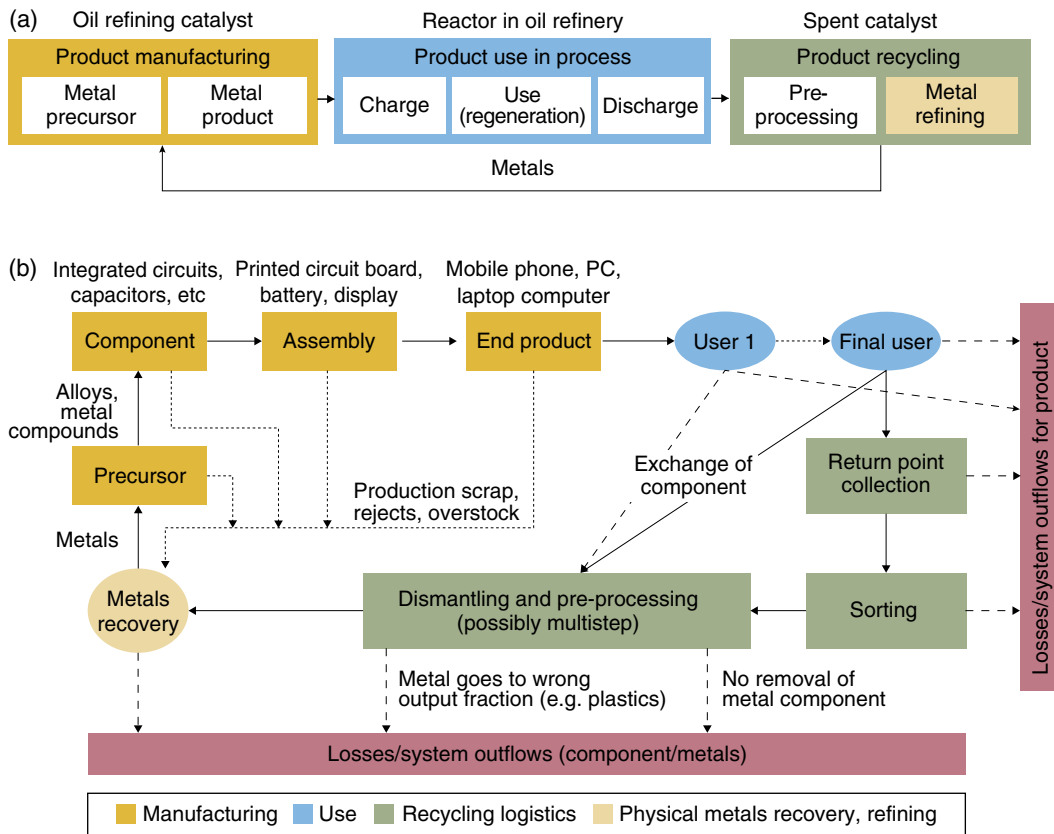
(a) Oil refining catalyst

Reactor in oil refinery

Spent catalyst

Product manufacturing

Metal precursor

Metal product

Product use in process

Charge

Use (regeneration)

Discharge

Product recycling

Pre-processing

Metal refining

Metals

(b) Integrated circuits, capacitors, etc

Printed circuit board, battery, display

Mobile phone, PC, laptop computer

Component

Assembly

End product

User 1

Final user

Losses/system outflows for product

Alloys, metal compounds

Precursor

Exchange of component

Return point collection

Production scrap, rejects, overstock

Metals

Metals recovery

Dismantling and pre-processing (possibly multistep)

Sorting

Metal goes to wrong output fraction (e.g. plastics)

No removal of metal component

Losses/system outflows (component/metals)

Manufacturing

Use

Recycling logistics

Physical metals recovery, refining